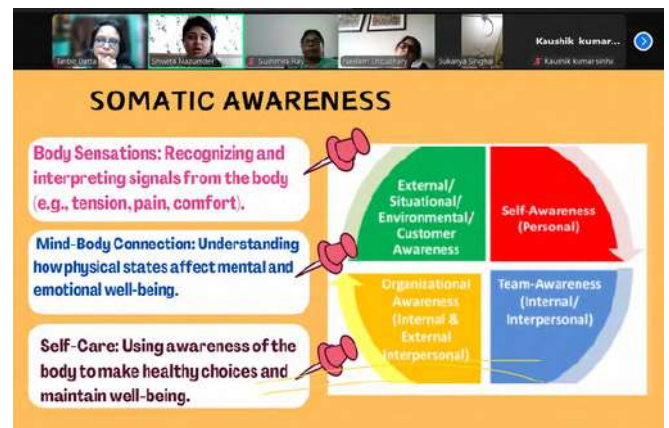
Tanbir Datta
Shweta Mazumder
Susmita Ray
Neelam Choudhary
Sukanya Singha
Kaushik kumar...
Kaushik kumar sinha

SOMATIC AWARENESS

Body Sensations: Recognizing and interpreting signals from the body (e.g., tension, pain, comfort).

Mind-Body Connection: Understanding how physical states affect mental and emotional well-being.

Self-Care: Using awareness of the body to make healthy choices and maintain well-being.

External/ Situational/ Environmental/ Customer Awareness

Self-Awareness (Personal)

Organizational Awareness (Internal & External Interpersonal)

Team-Awareness (Internal/ Interpersonal)